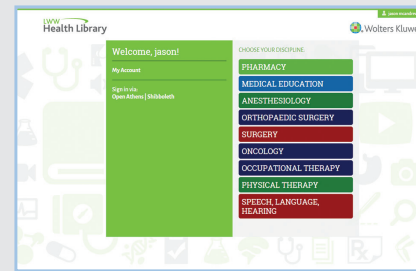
LWW
Health Library

jason.mcandrew

Wolters Kluwer

Welcome, jason!

My Account

Sign in via:
Open Athens | Shibboleth

CHOOSE YOUR DISCIPLINE:

PHARMACY

MEDICAL EDUCATION

ANESTHESIOLOGY

ORTHOPAEDIC SURGERY

SURGERY

ONCOLOGY

OCCUPATIONAL THERAPY

PHYSICAL THERAPY

SPEECH, LANGUAGE, HEARING